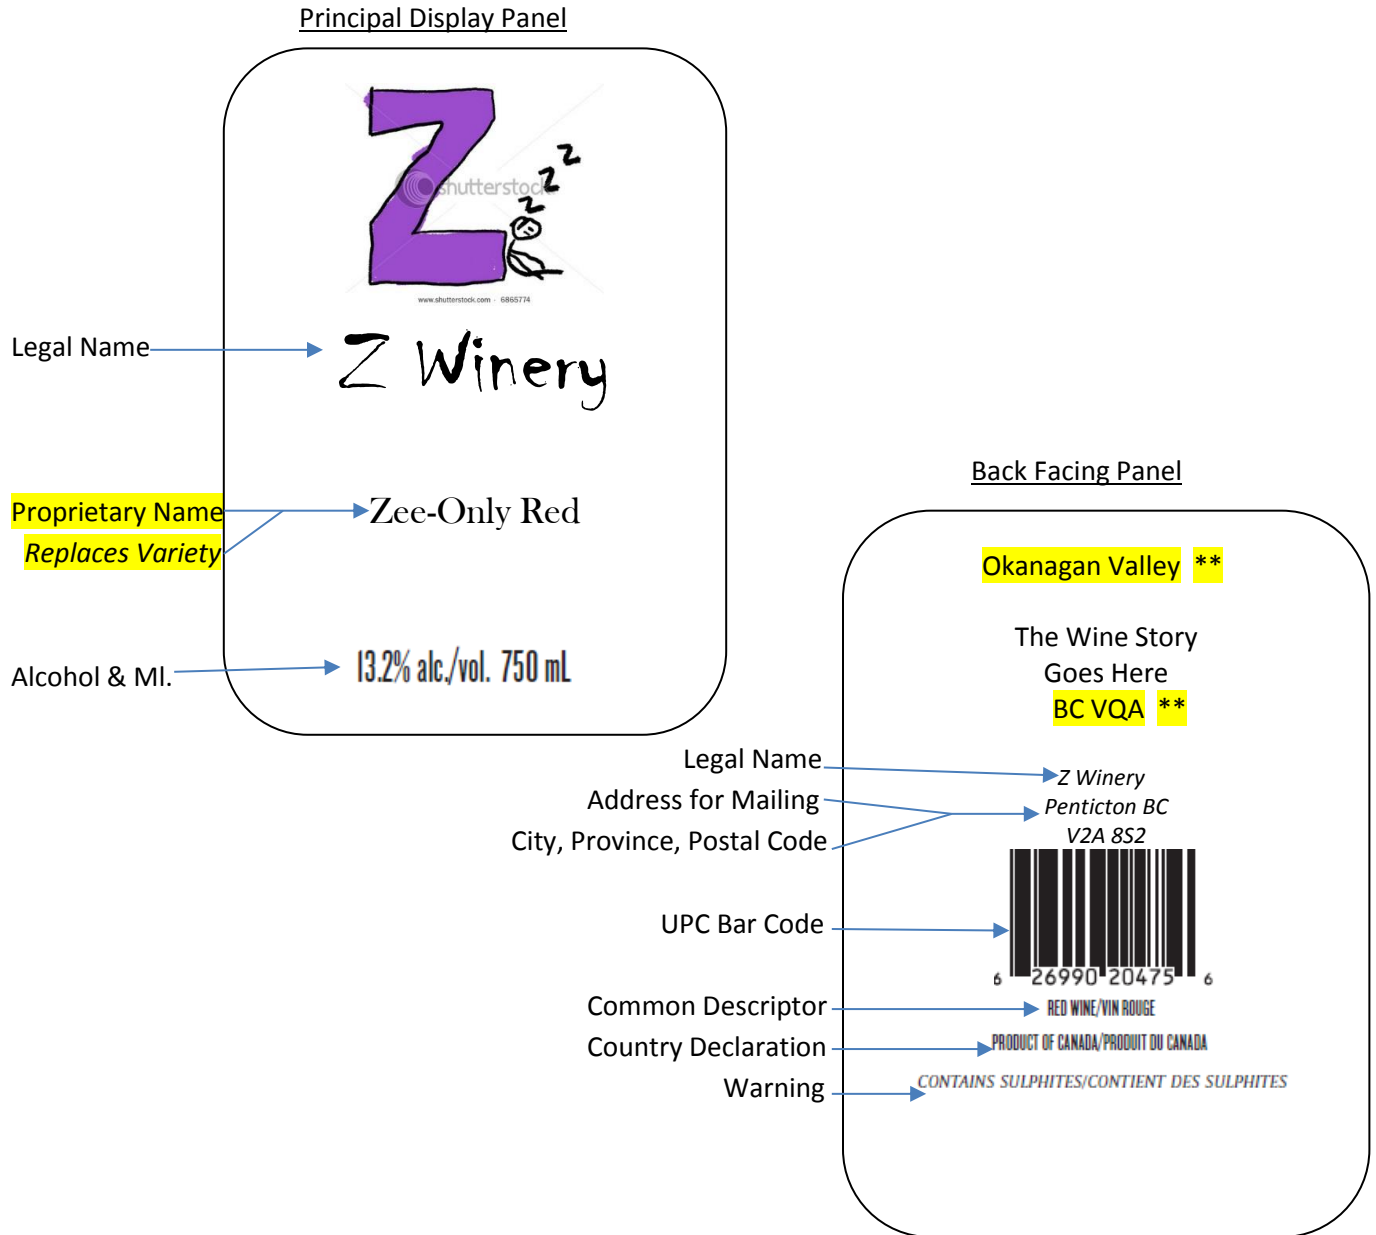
Principal Display Panel

Z z z

shutterstock

www.shutterstock.com · 6865774

Legal Name

Z Winery

Proprietary Name
Replaces Variety

Zee-Only Red

Alcohol & Ml.

13.2% alc./vol. 750 mL

Back Facing Panel

Okanagan Valley **

The Wine Story
Goes Here
BC VQA **

Legal Name
Address for Mailing
City, Province, Postal Code

Z Winery
Penticton BC
V2A 8S2

UPC Bar Code

6 26990 20475 6

Common Descriptor
Country Declaration
Warning

RED WINE/VIN ROUGE
PRODUCT OF CANADA/PRODUIT DU CANADA
CONTAINS SULPHITES/CONTIENT DES SULPHITES